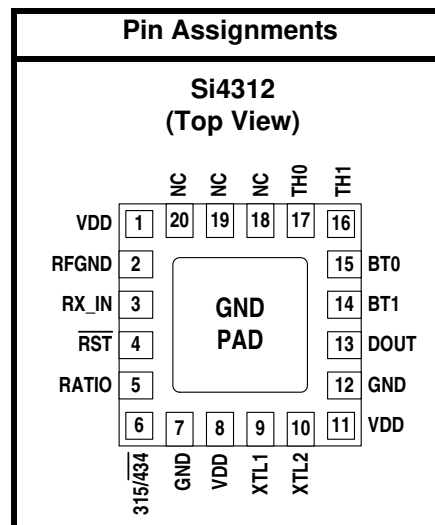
Pin Assignments

Si4312
(Top View)

NC NC NC TH0 TH1
20 19 18 17 16

VDD 1
RFGND 2
RX_IN 3
$\overline{RST}$ 4
RATIO 5

GND
PAD

15 BT0
14 BT1
13 DOUT
12 GND
11 VDD

6 7 8 9 10
$315/\overline{434}$ GND VDD XTL1 XTL2